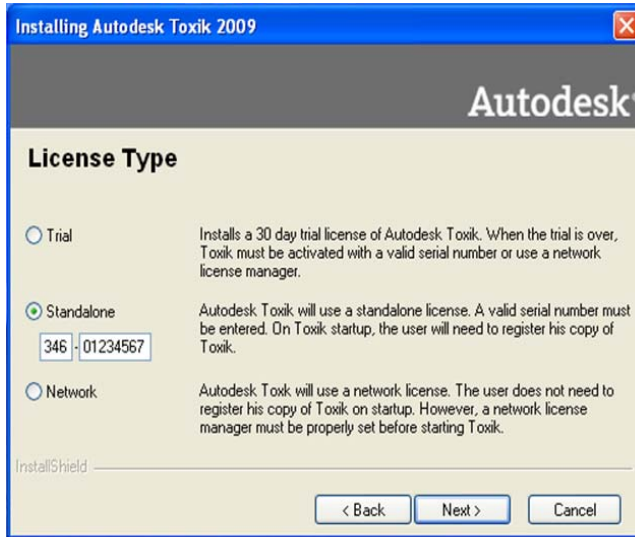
Installing Autodesk Toxik 2009

Autodesk

License Type

Trial

Installs a 30 day trial license of Autodesk Toxik. When the trial is over, Toxik must be activated with a valid serial number or use a network license manager.

Standalone

346 - 01234567

Autodesk Toxik will use a standalone license. A valid serial number must be entered. On Toxik startup, the user will need to register his copy of Toxik.

Network

Autodesk Toxk will use a network license. The user does not need to register his copy of Toxik on startup. However, a network license manager must be properly set before starting Toxik.

InstallShield

< Back

Next >

Cancel